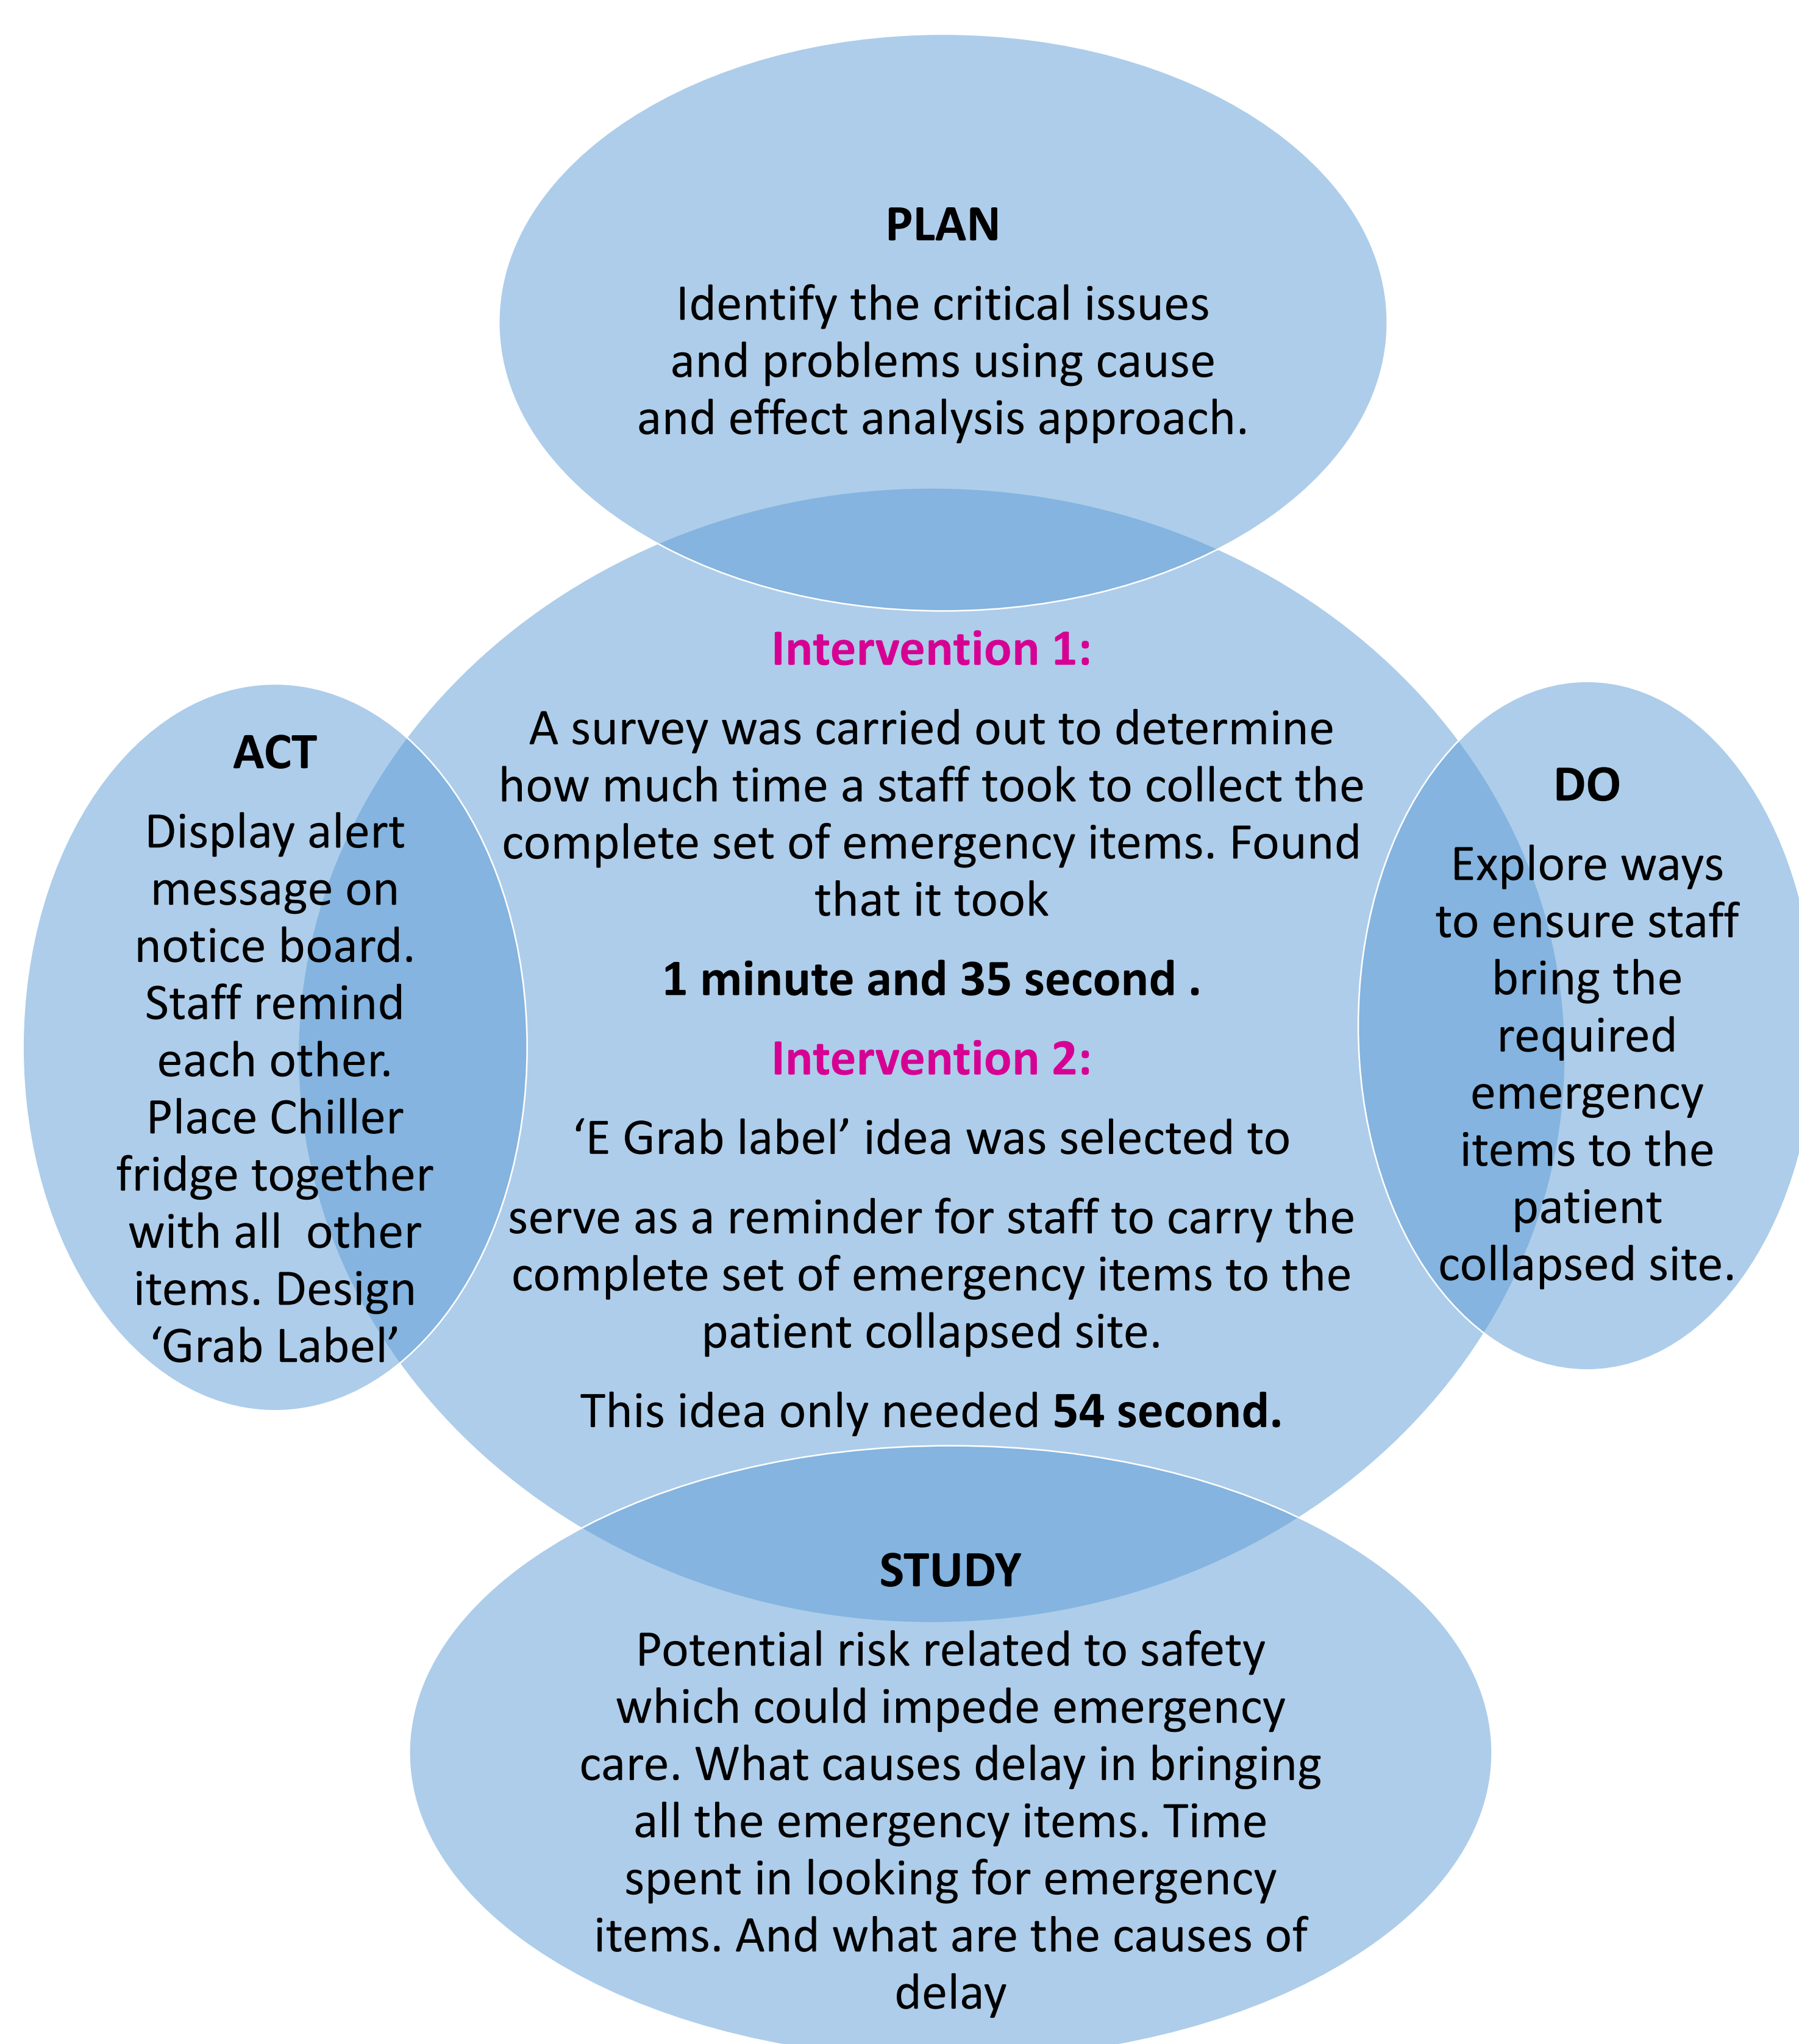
PLAN

Identify the critical issues and problems using cause and effect analysis approach.

Intervention 1:

A survey was carried out to determine how much time a staff took to collect the complete set of emergency items. Found that it took

1 minute and 35 second .

Intervention 2:

‘E Grab label’ idea was selected to

serve as a reminder for staff to carry the complete set of emergency items to the patient collapsed site.

This idea only needed 54 second.

ACT

Display alert message on notice board. Staff remind each other. Place Chiller fridge together with all other items. Design ‘Grab Label’

DO

Explore ways to ensure staff bring the required emergency items to the patient collapsed site.

STUDY

Potential risk related to safety which could impede emergency care. What causes delay in bringing all the emergency items. Time spent in looking for emergency items. And what are the causes of delay